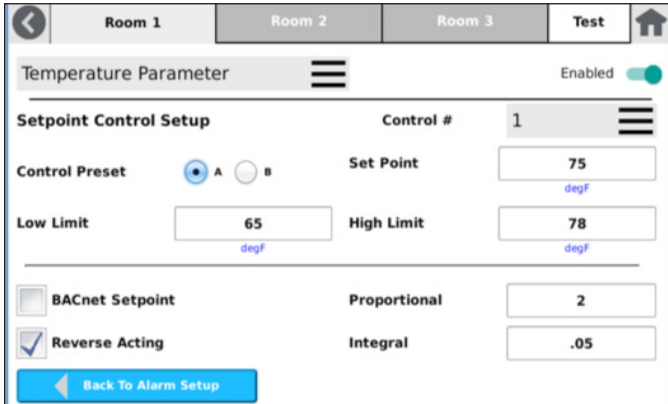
Room 1
Room 2
Room 3
Test

Temperature Parameter
Enabled

Setpoint Control Setup
Control #
1

Control Preset
A
B
Set Point
75
degF

Low Limit
65
degF
High Limit
78
degF

BACnet Setpoint
Proportional
2

Reverse Acting
Integral
.05

Back To Alarm Setup